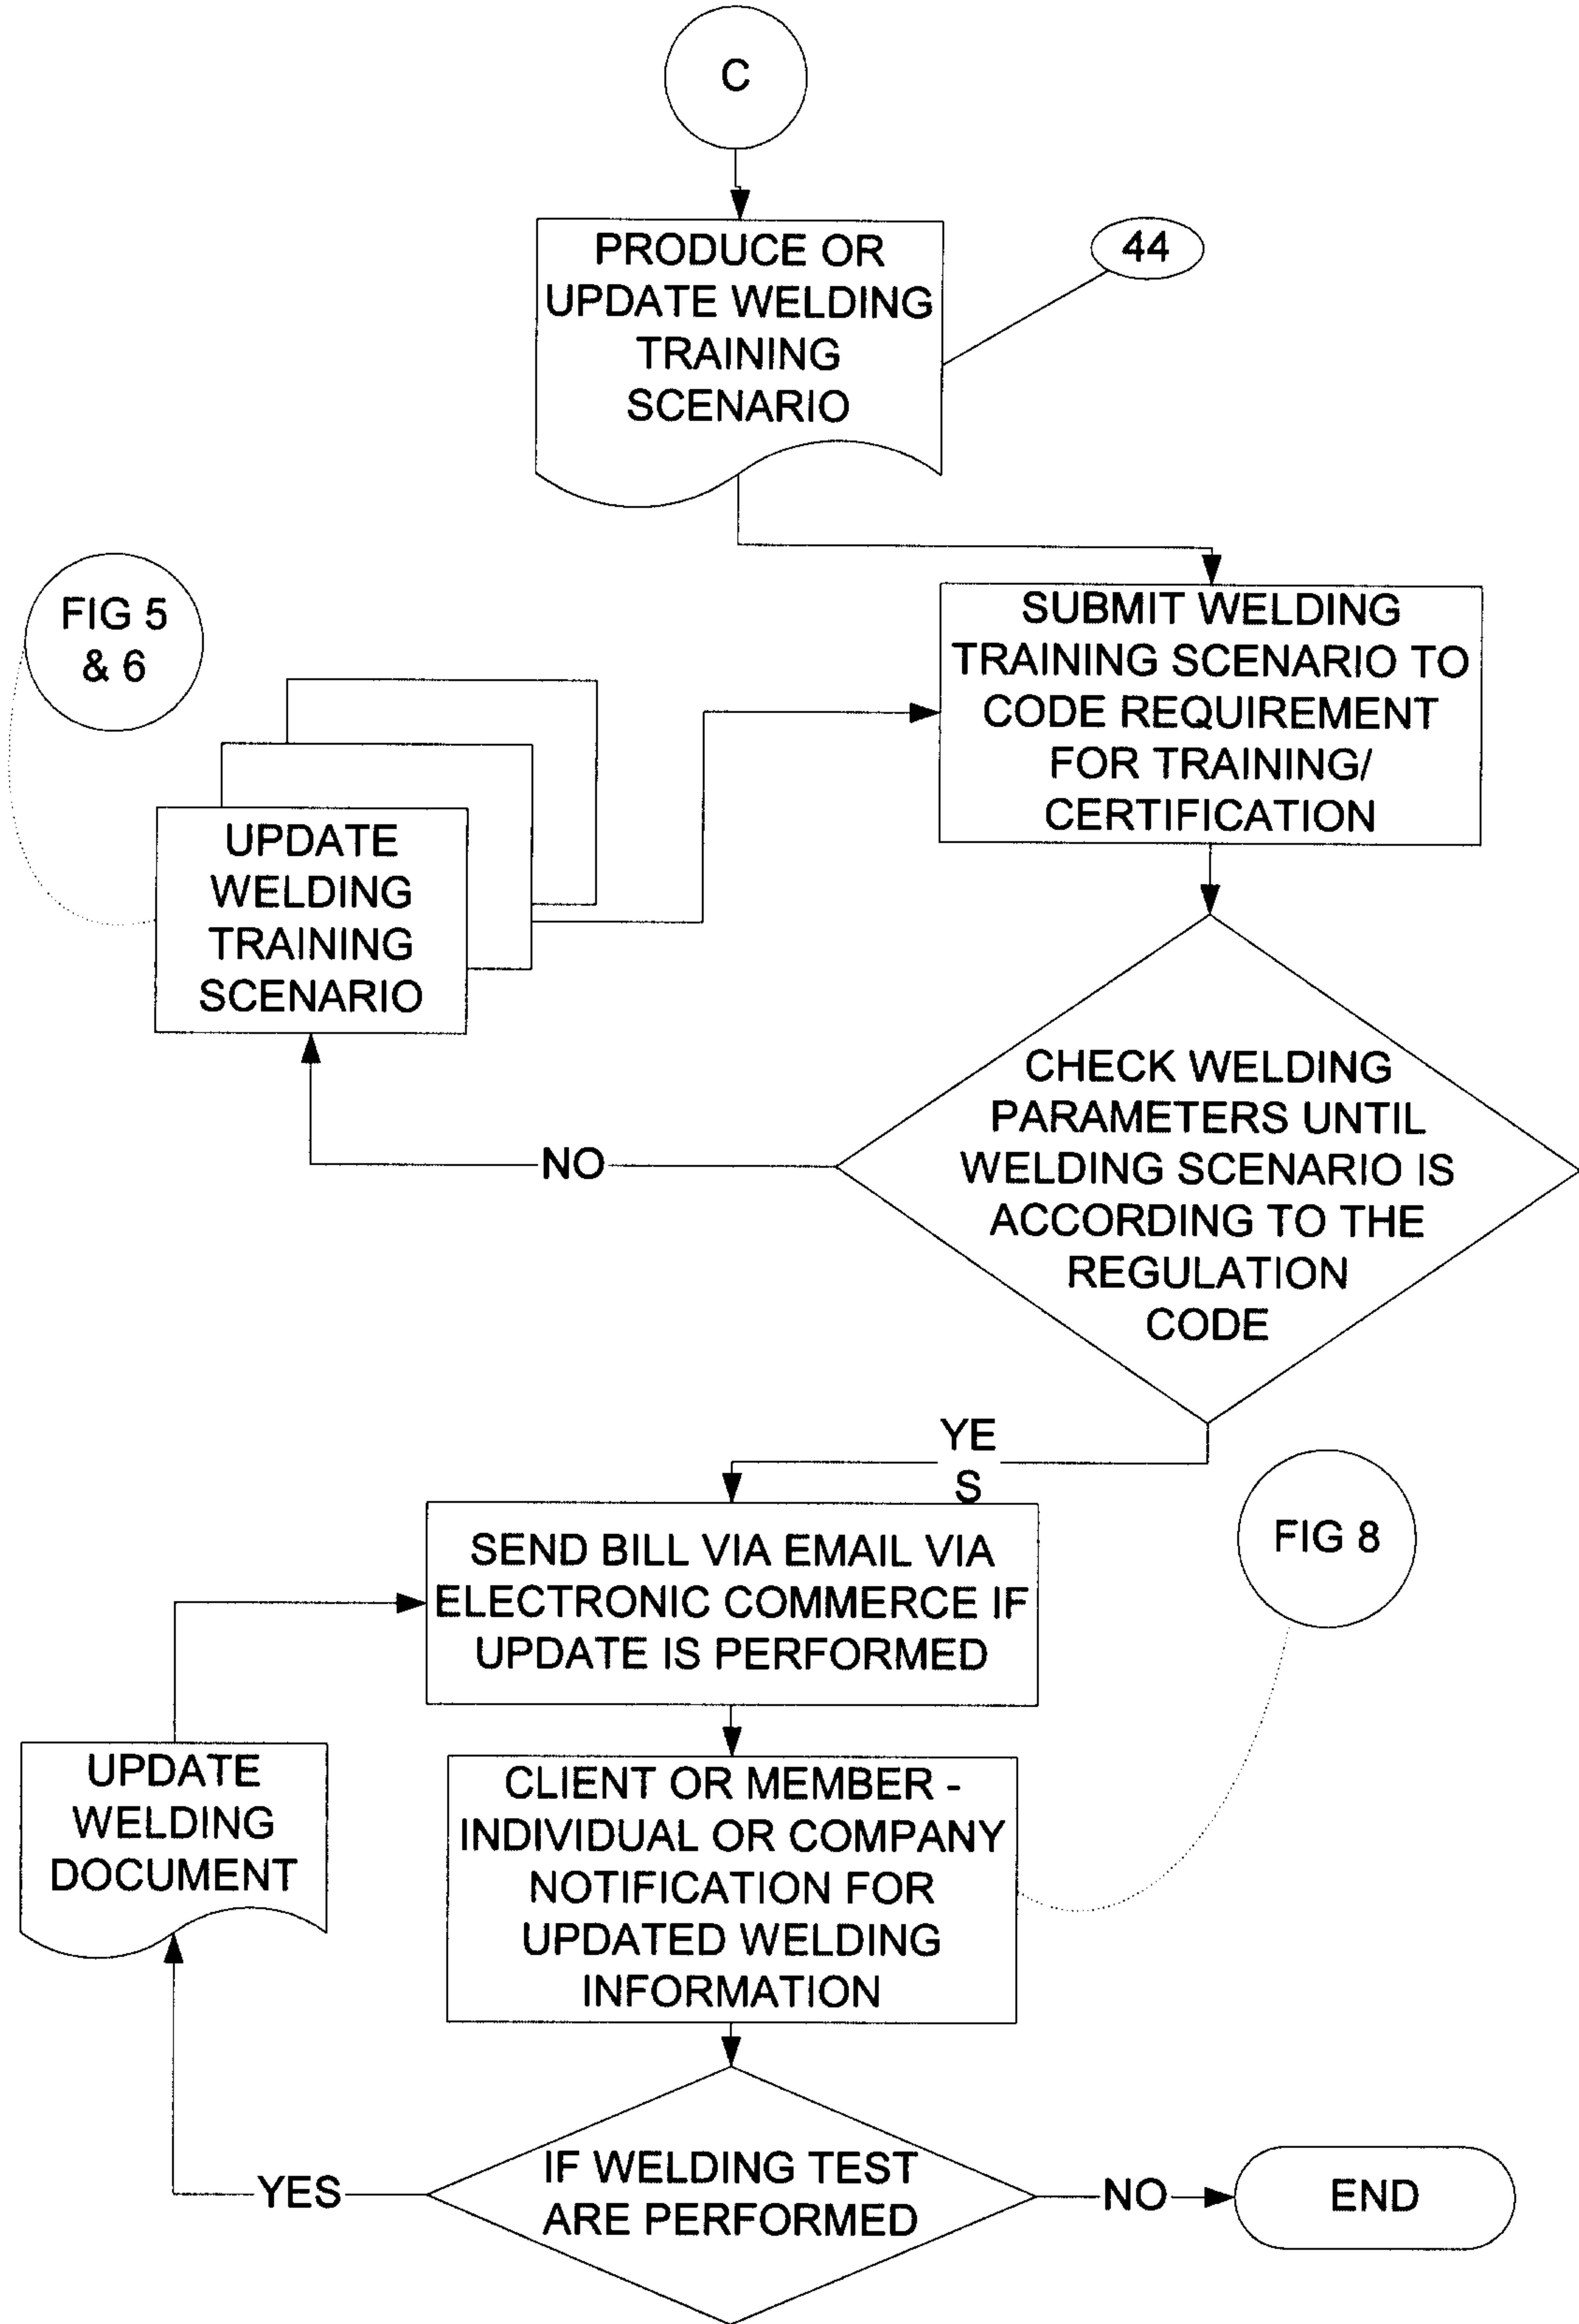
C

PRODUCE OR UPDATE WELDING TRAINING SCENARIO

44

FIG 5 & 6

SUBMIT WELDING TRAINING SCENARIO TO CODE REQUIREMENT FOR TRAINING/ CERTIFICATION

UPDATE WELDING TRAINING SCENARIO

CHECK WELDING PARAMETERS UNTIL WELDING SCENARIO IS ACCORDING TO THE REGULATION CODE

NO

YE S

FIG 8

SEND BILL VIA EMAIL VIA ELECTRONIC COMMERCE IF UPDATE IS PERFORMED

UPDATE WELDING DOCUMENT

CLIENT OR MEMBER - INDIVIDUAL OR COMPANY NOTIFICATION FOR UPDATED WELDING INFORMATION

YES

IF WELDING TEST ARE PERFORMED

NO

END